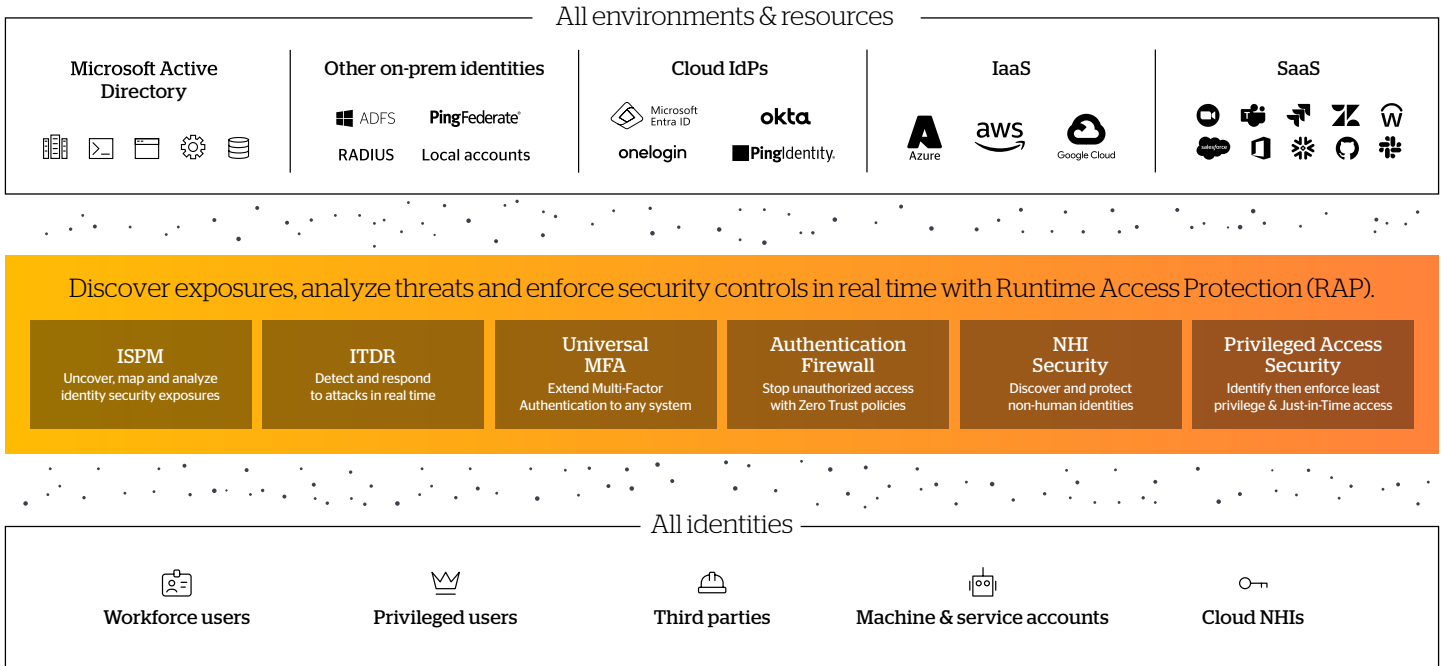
All environments & resources

Microsoft Active Directory

Other on-prem identities

ADFS

PingFederate

RADIUS

Local accounts

Cloud IdPs

Microsoft Entra ID

okta

onelogin

PingIdentity.

IaaS

Azure

aws

Google Cloud

SaaS

salesforce

Discover exposures, analyze threats and enforce security controls in real time with Runtime Access Protection (RAP).

ISPM
Uncover, map and analyze identity security exposures

ITDR
Detect and respond to attacks in real time

Universal MFA
Extend Multi-Factor Authentication to any system

Authentication Firewall
Stop unauthorized access with Zero Trust policies

NHI Security
Discover and protect non-human identities

Privileged Access Security
Identify then enforce least privilege & Just-in-Time access

All identities

Workforce users

Privileged users

Third parties

Machine & service accounts

Cloud NHIs